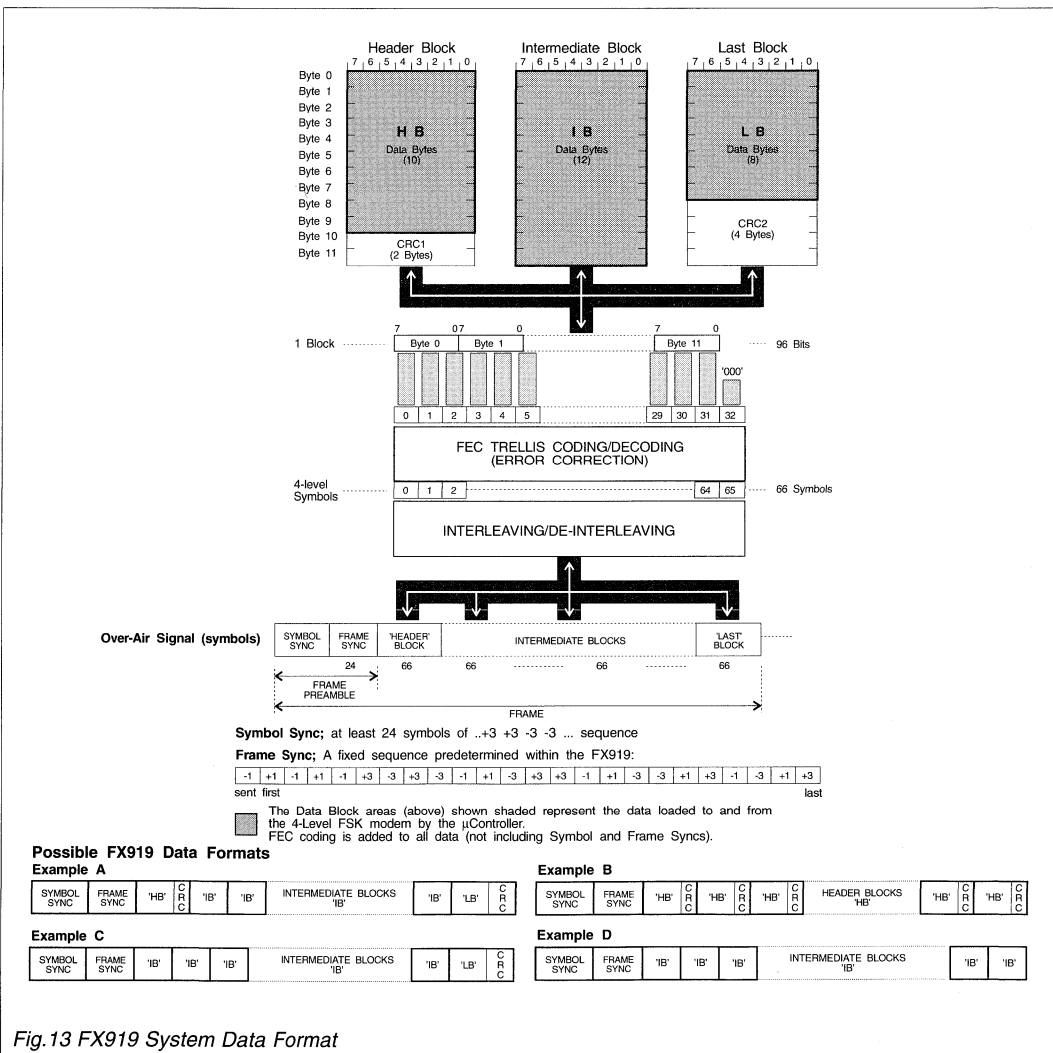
Header Block
7 6 5 4 3 2 1 0

Intermediate Block
7 6 5 4 3 2 1 0

Last Block
7 6 5 4 3 2 1 0

Byte 0
Byte 1
Byte 2
Byte 3
Byte 4
Byte 5
Byte 6
Byte 7
Byte 8
Byte 9
Byte 10
Byte 11

H B
Data Bytes
(10)

CRC1
(2 Bytes)

I B
Data Bytes
(12)

L B
Data Bytes
(8)

CRC2
(4 Bytes)

1 Block

7 0 7 0 7 0

Byte 0 Byte 1 Byte 11

96 Bits

'000'

| 0 | 1 | 2 | 3 | 4 | 5 | 29 | 30 | 31 | 32 |
|---|---|---|---|---|---|---|---|---|---|

FEC TRELLIS CODING/DECODING
(ERROR CORRECTION)

4-level Symbols

| 0 | 1 | 2 | 64 | 65 |
|---|---|---|---|---|

66 Symbols

INTERLEAVING/DE-INTERLEAVING

Over-Air Signal (symbols)

SYMBOL SYNC | FRAME SYNC | 'HEADER' BLOCK | INTERMEDIATE BLOCKS | 'LAST' BLOCK

24 66 66 66 66

FRAME PREAMBLE

FRAME

Symbol Sync; at least 24 symbols of ..+3 +3 -3 -3 ... sequence

Frame Sync; A fixed sequence predetermined within the FX919:

| -1 | +1 | -1 | +1 | -1 | +3 | -3 | +3 | -3 | -1 | +1 | -3 | +3 | +3 | -1 | +1 | -3 | -3 | +1 | +3 | -1 | -3 | +1 | +3 |
|---|---|---|---|---|---|---|---|---|---|---|---|---|---|---|---|---|---|---|---|---|---|---|---|

sent first last

The Data Block areas (above) shown shaded represent the data loaded to and from the 4-Level FSK modem by the μController.
FEC coding is added to all data (not including Symbol and Frame Syncs).

Possible FX919 Data Formats

Example A

SYMBOL SYNC | FRAME SYNC | 'HB' | C R C | 'IB' | 'IB' | INTERMEDIATE BLOCKS 'IB' | 'IB' | 'LB' | C R C

Example B

SYMBOL SYNC | FRAME SYNC | 'HB' | C R C | 'HB' | C R C | 'HB' | C R C | HEADER BLOCKS 'HB' | 'HB' | C R C | 'HB' | C R C

Example C

SYMBOL SYNC | FRAME SYNC | 'IB' | 'IB' | 'IB' | INTERMEDIATE BLOCKS 'IB' | 'IB' | 'LB' | C R C

Example D

SYMBOL SYNC | FRAME SYNC | 'IB' | 'IB' | 'IB' | INTERMEDIATE BLOCKS 'IB' | 'IB' | 'IB'

Fig.13 FX919 System Data Format